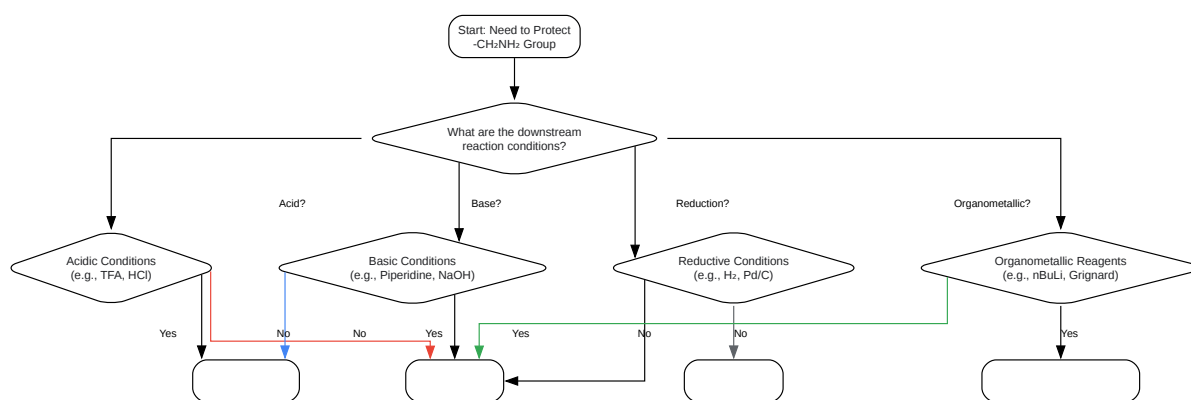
Start: Need to Protect
-CH₂NH₂ Group

What are the downstream
reaction conditions?

Acid?

Base?

Reduction?

Organometallic?

Acidic Conditions
(e.g., TFA, HCl)

Basic Conditions
(e.g., Piperidine, NaOH)

Reductive Conditions
(e.g., H₂, Pd/C)

Organometallic Reagents
(e.g., nBuLi, Grignard)

Yes

No

No

Yes

Yes

No

No

Yes